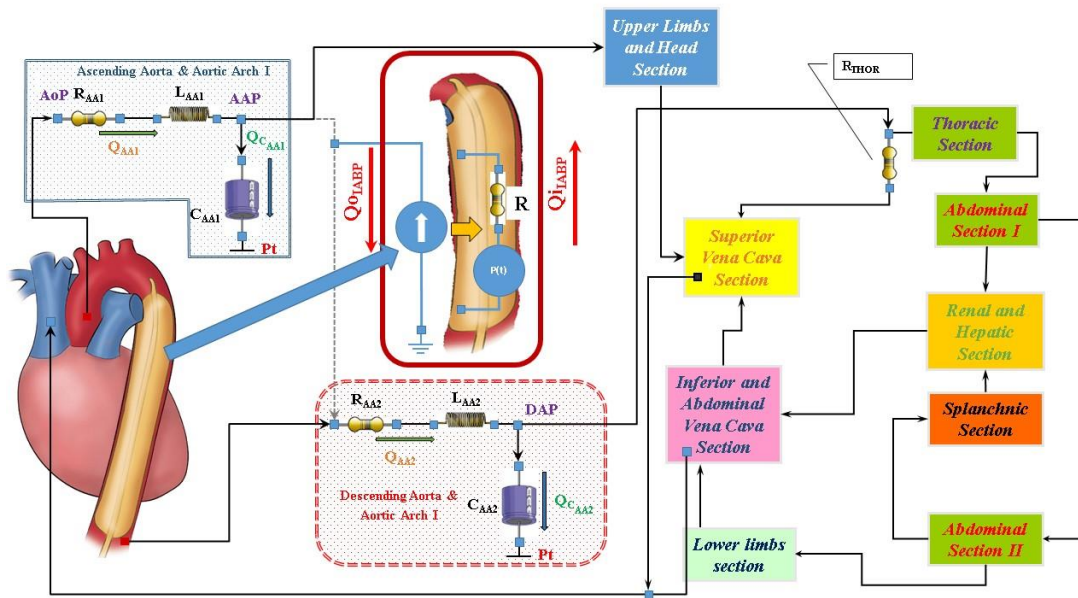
Ascending Aorta & Aortic Arch I

AoP $R_{AA1}$ $L_{AA1}$ AAP

$Q_{AA1}$

$Q_{C_{AA1}}$

$C_{AA1}$

Pt

$Qo_{IABP}$

R

P(t)

$Qi_{IABP}$

Upper Limbs and Head Section

$R_{THOR}$

Thoracic Section

Abdominal Section I

Superior Vena Cava Section

Renal and Hepatic Section

Inferior and Abdominal Vena Cava Section

Splanchnic Section

$R_{AA2}$ $L_{AA2}$ DAP

$Q_{AA2}$

Descending Aorta & Aortic Arch I

$C_{AA2}$

$Q_{C_{AA2}}$

Pt

Lower limbs section

Abdominal Section II